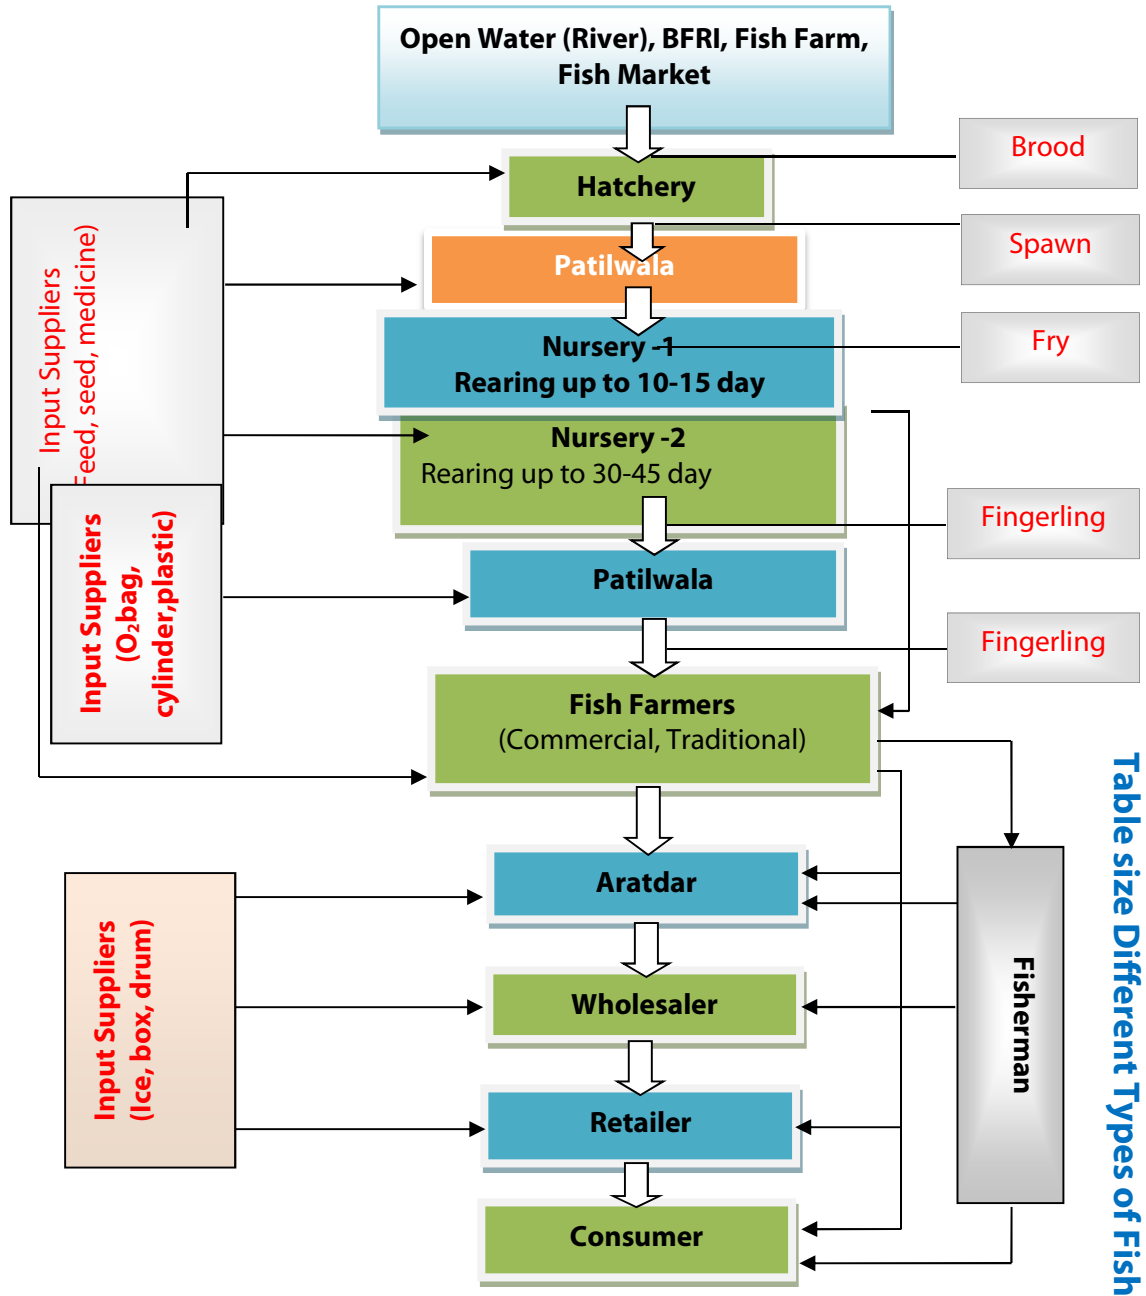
Open Water (River), BFRI, Fish Farm, Fish Market

Brood

Hatchery

Spawn

Patilwala

Fry

Nursery -1
Rearing up to 10-15 day

Nursery -2
Rearing up to 30-45 day

Fingerling

Patilwala

Fingerling

Fish Farmers
(Commercial, Traditional)

Aratdar

Wholesaler

Retailer

Consumer

Input Suppliers
(Feed, seed, medicine)

Input Suppliers
($O_2$bag, cylinder,plastic)

Input Suppliers
(Ice, box, drum)

Fisherman

Table size Different Types of Fish